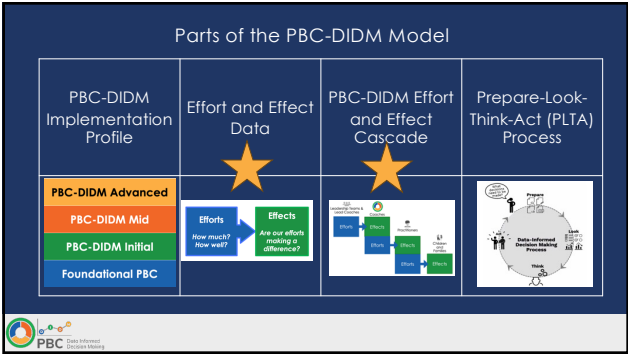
Parts of the PBC-DIDM Model

| PBC-DIDM Implementation Profile | Effort and Effect Data | PBC-DIDM Effort and Effect Cascade | Prepare-Look-Think-Act (PLTA) Process |
|---|---|---|---|
| PBC-DIDM Advanced<br>PBC-DIDM Mid<br>PBC-DIDM Initial<br>Foundational PBC | Efforts<br>How much? How well?<br>Effects<br>Are our efforts making a difference? | Leadership Teams & Lead Coaches<br>Coaches<br>Practitioners<br>Children and Families<br>Efforts<br>Effects<br>Efforts<br>Effects<br>Efforts<br>Effects<br>Efforts<br>Effects | Prepare<br>Look<br>Think<br>Data-Informed Decision Making Process |

PBC Data Informed Decision Making